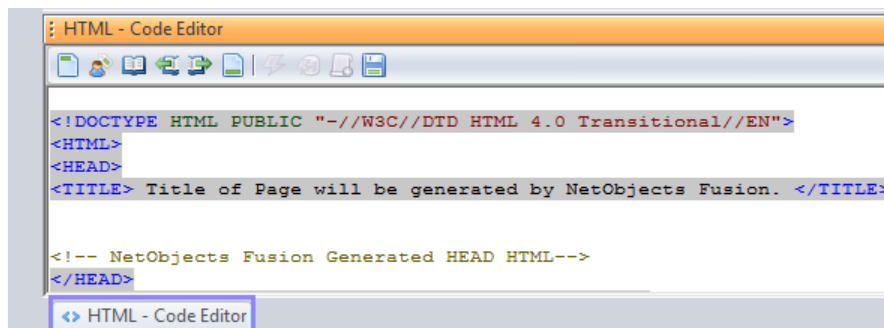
HTML - Code Editor

<!DOCTYPE HTML PUBLIC "-//W3C//DTD HTML 4.0 Transitional//EN">
<HTML>
<HEAD>
<TITLE> Title of Page will be generated by NetObjects Fusion. </TITLE>

<!-- NetObjects Fusion Generated HEAD HTML-->
</HEAD>

<> HTML - Code Editor